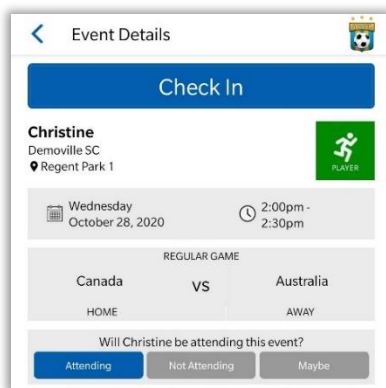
< Event Details

Check In

Christine
Demoville SC
Regent Park 1

PLAYER

Wednesday
October 28, 2020

2:00pm - 2:30pm

REGULAR GAME

Canada
HOME

VS

Australia
AWAY

Will Christine be attending this event?

Attending
Not Attending
Maybe